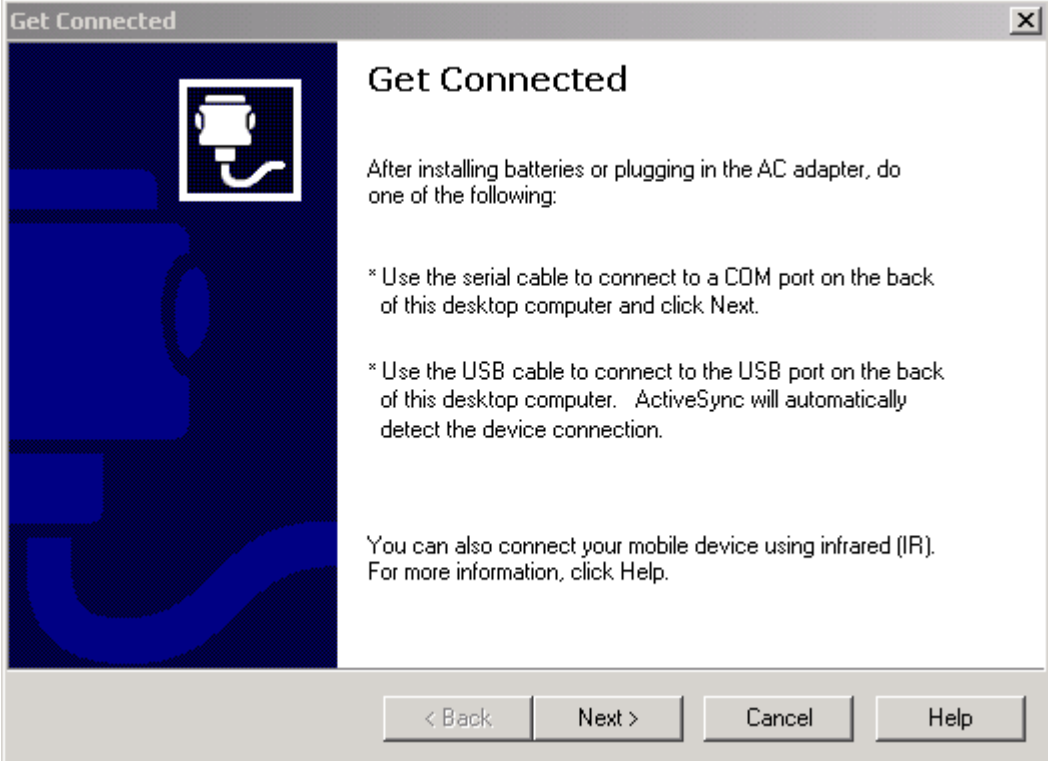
Get Connected

Get Connected

After installing batteries or plugging in the AC adapter, do one of the following:

* Use the serial cable to connect to a COM port on the back of this desktop computer and click Next.

* Use the USB cable to connect to the USB port on the back of this desktop computer. ActiveSync will automatically detect the device connection.

You can also connect your mobile device using infrared (IR). For more information, click Help.

< Back Next > Cancel Help